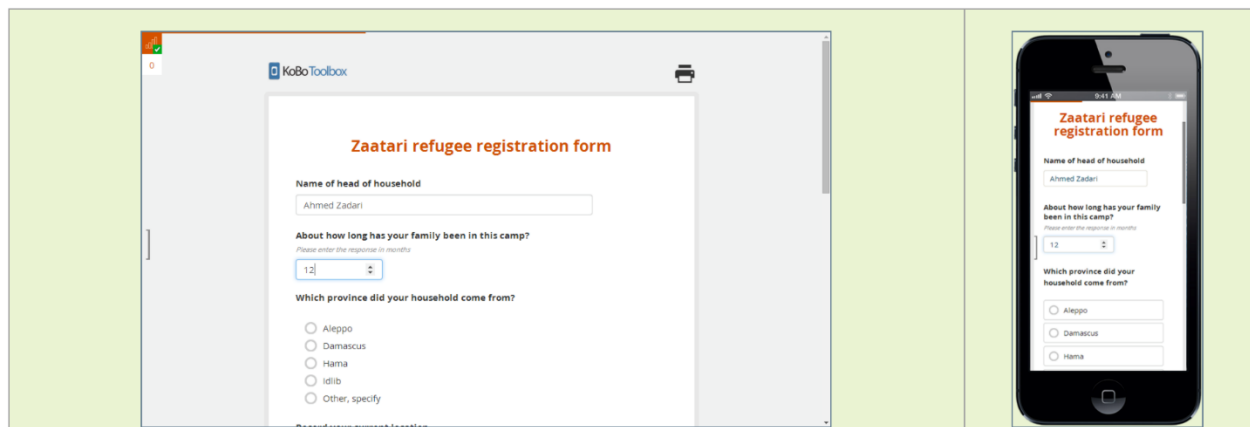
0

KoBoToolbox

Zaatari refugee registration form

Name of head of household

Ahmed Zadari

About how long has your family been in this camp?

Please enter the response in months

12

Which province did your household come from?

Aleppo

Damascus

Hama

Idlib

Other, specify

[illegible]

9:41 AM

Zaatari refugee registration form

Name of head of household

Ahmed Zadari

About how long has your family been in this camp?

Please enter the response in months

12

Which province did your household come from?

Aleppo

Damascus

Hama